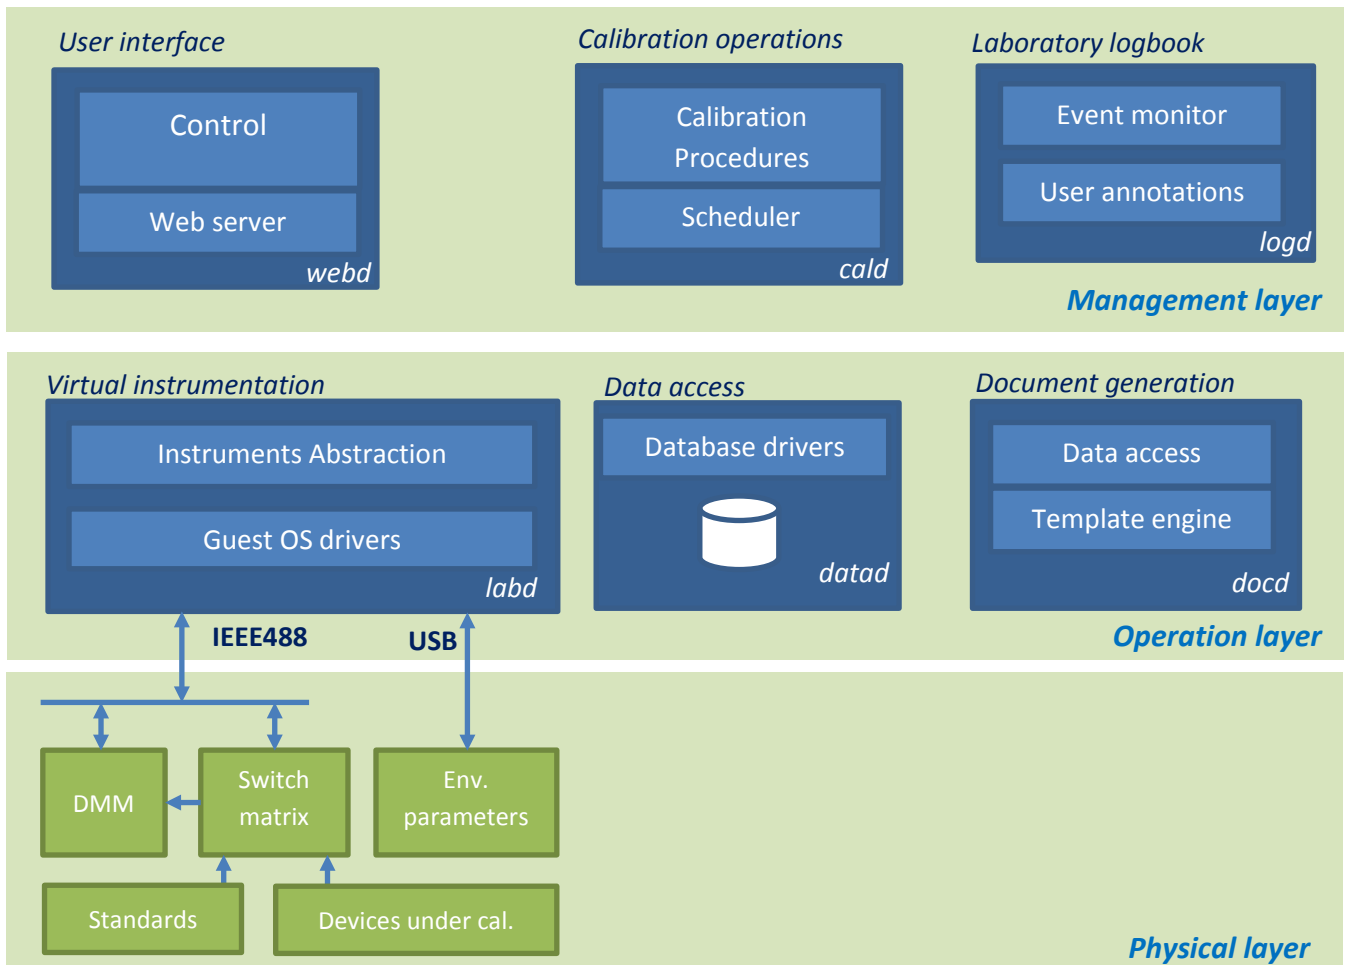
User interface

Control

Web server

webd

Calibration operations

Calibration Procedures

Scheduler

cald

Laboratory logbook

Event monitor

User annotations

logd

Management layer

Virtual instrumentation

Instruments Abstraction

Guest OS drivers

labd

Data access

Database drivers

datad

Document generation

Data access

Template engine

docd

Operation layer

IEEE488

USB

DMM

Switch matrix

Env. parameters

Standards

Devices under cal.

Physical layer